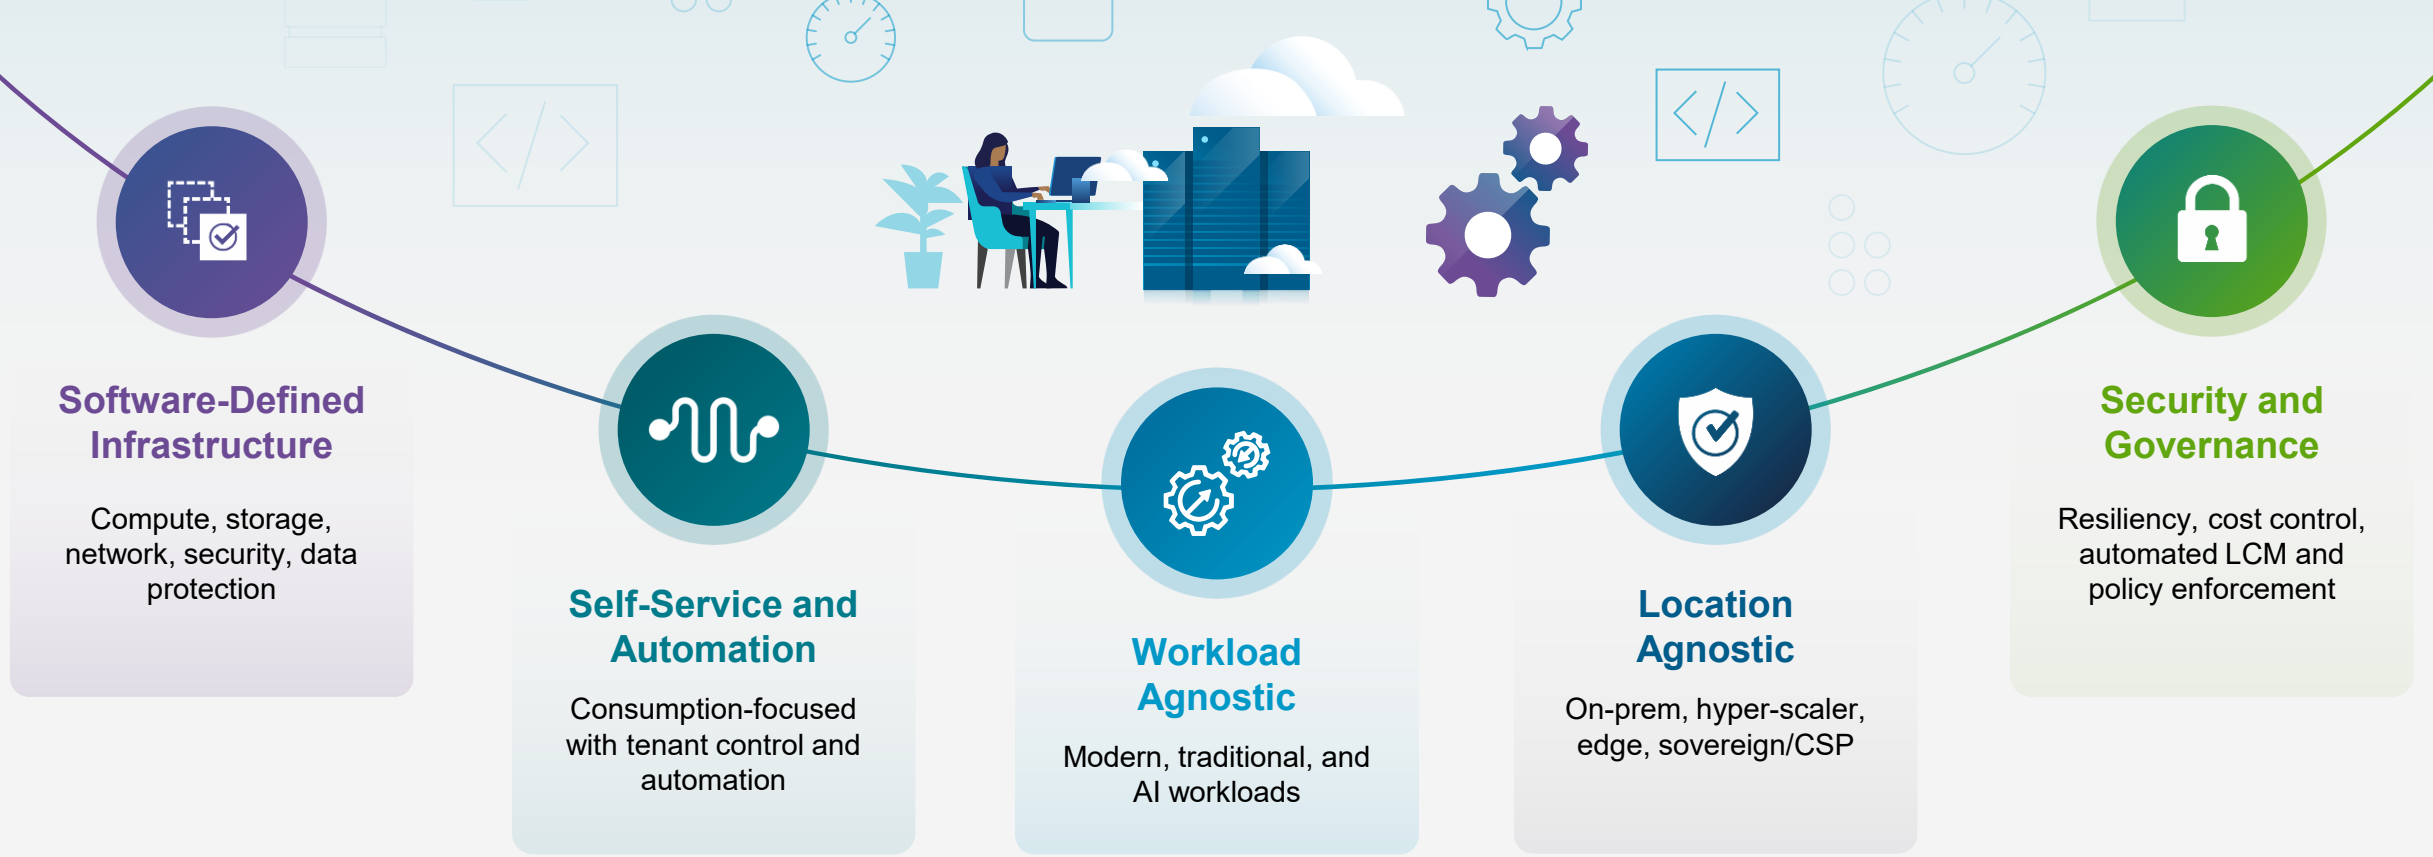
Software-Defined Infrastructure

Compute, storage, network, security, data protection

Self-Service and Automation

Consumption-focused with tenant control and automation

Workload Agnostic

Modern, traditional, and AI workloads

Location Agnostic

On-prem, hyper-scaler, edge, sovereign/CSP

Security and Governance

Resiliency, cost control, automated LCM and policy enforcement